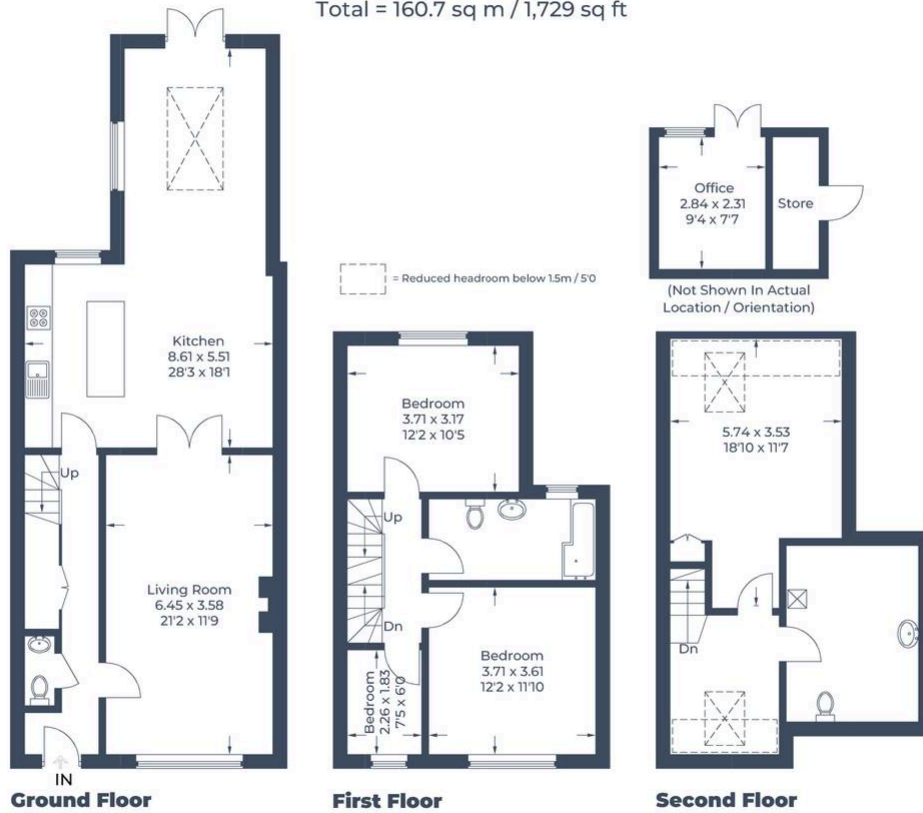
Total = 160.7 sq m / 1,729 sq ft

Kitchen
8.61 x 5.51
28'3 x 18'1

Up

Living Room
6.45 x 3.58
21'2 x 11'9

IN

Ground Floor

= Reduced headroom below 1.5m / 5'0

Bedroom
3.71 x 3.17
12'2 x 10'5

Up

Dn

Bedroom
3.71 x 3.61
12'2 x 11'10

Bedroom
2.26 x 1.83
7'5 x 6'0

First Floor

Office
2.84 x 2.31
9'4 x 7'7

Store

(Not Shown In Actual Location / Orientation)

5.74 x 3.53
18'10 x 11'7

Dn

Second Floor